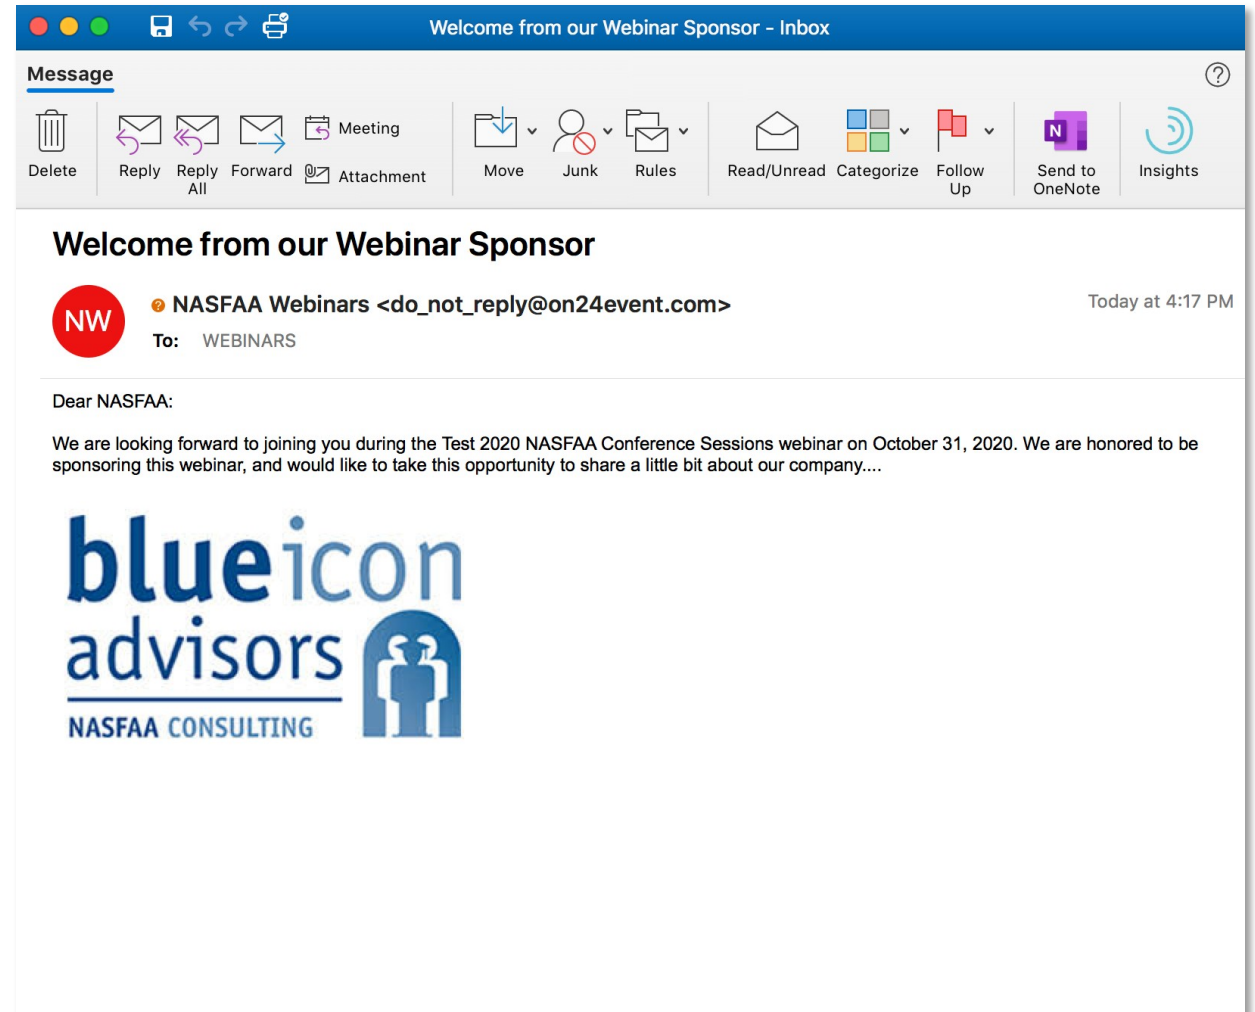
Welcome from our Webinar Sponsor - Inbox

Message

Delete

Reply

Reply All

Forward

Meeting

Attachment

Move

Junk

Rules

Read/Unread

Categorize

Follow Up

Send to OneNote

Insights

Welcome from our Webinar Sponsor

NW

NASFAA Webinars <do_not_reply@on24event.com>

Today at 4:17 PM

To: WEBINARS

Dear NASFAA:

We are looking forward to joining you during the Test 2020 NASFAA Conference Sessions webinar on October 31, 2020. We are honored to be sponsoring this webinar, and would like to take this opportunity to share a little bit about our company....

blueicon advisors

NASFAA CONSULTING